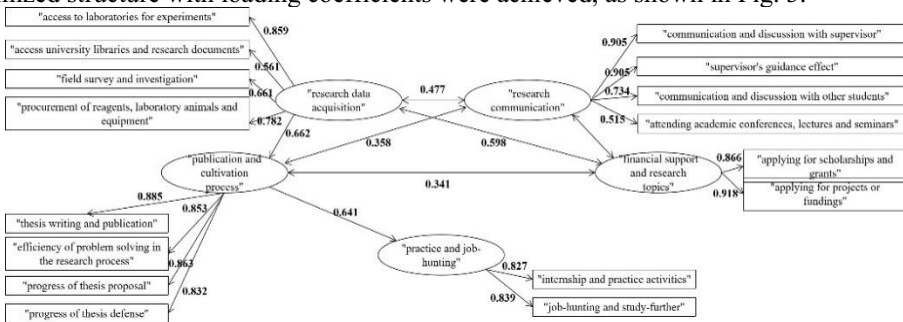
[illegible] structure with loading coefficients were achieved, as shown in Fig. 3.

"access to laboratories for experiments"
0.859
"access university libraries and research documents"
0.561
"field survey and investigation"
0.661
"procurement of reagents, laboratory animals and equipment"
0.782
"research data acquisition"
0.477
"research communication"
0.905
"communication and discussion with supervisor"
0.905
"supervisor's guidance effect"
0.734
"communication and discussion with other students"
0.515
"attending academic conferences, lectures and seminars"
0.662
0.358
0.598
"publication and cultivation process"
0.341
"financial support and research topics"
0.866
"applying for scholarships and grants"
0.918
"applying for projects or fundings"
0.885
"thesis writing and publication"
0.853
"efficiency of problem solving in the research process"
0.863
"progress of thesis proposal"
0.832
"progress of thesis defense"
0.641
"practice and job-hunting"
0.827
"internship and practice activities"
0.839
"job-hunting and study-further"